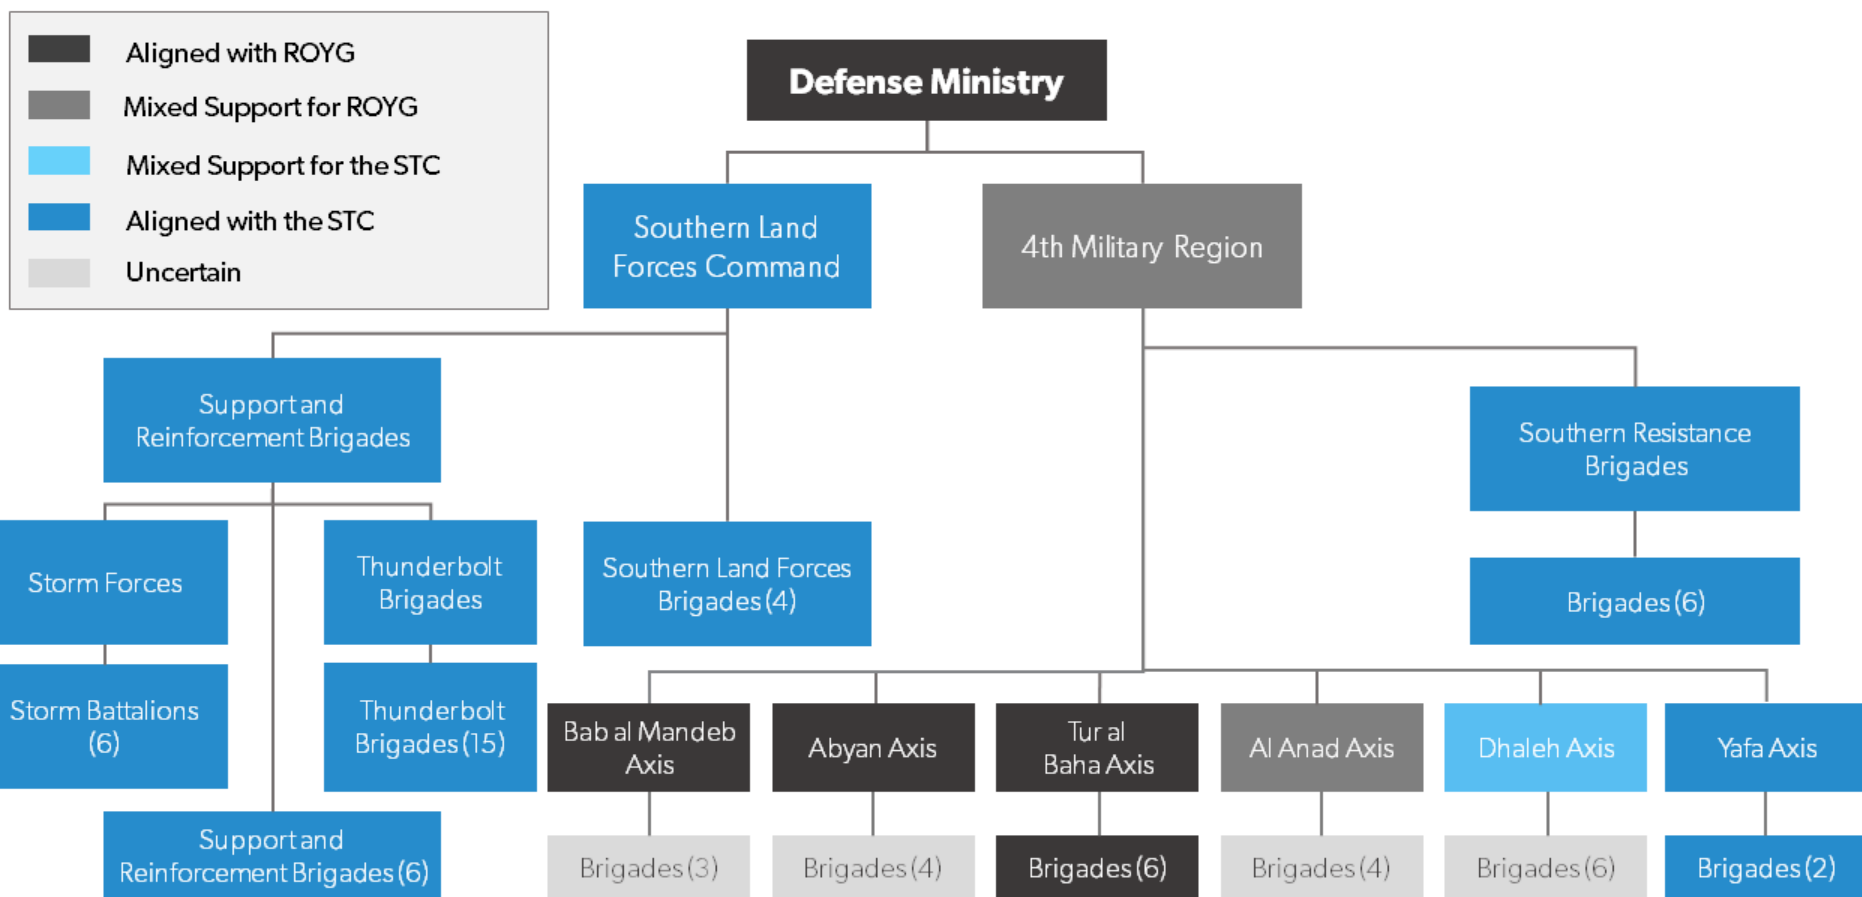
Aligned with ROYG
Mixed Support for ROYG
Mixed Support for the STC
Aligned with the STC
Uncertain

Defense Ministry

Southern Land Forces Command

4th Military Region

Support and Reinforcement Brigades

Southern Resistance Brigades

Storm Forces

Thunderbolt Brigades

Southern Land Forces Brigades (4)

Brigades (6)

Storm Battalions (6)

Thunderbolt Brigades (15)

Bab al Mandeb Axis

Abyan Axis

Tur al Baha Axis

Al Anad Axis

Dhaleh Axis

Yafa Axis

Support and Reinforcement Brigades (6)

Brigades (3)

Brigades (4)

Brigades (6)

Brigades (4)

Brigades (6)

Brigades (2)